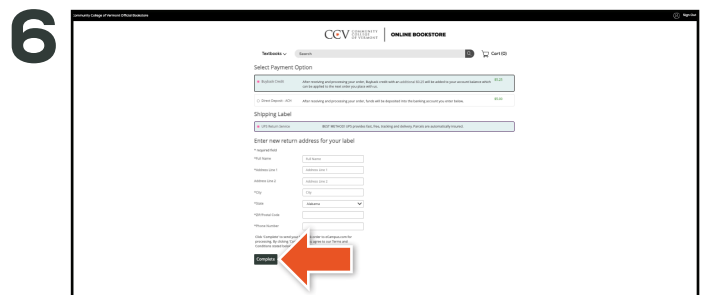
6

Community College of Vermont Official Bookstore

Sign Out

CCV COMMUNITY COLLEGE OF VERMONT | ONLINE BOOKSTORE

Textbooks

Search

Cart (0)

Select Payment Option

Buyback Credit — After receiving and processing your order, Buyback credit will be added to your account balance which can be applied to the next order you place with us. — $0.25

Direct Deposit - ACH — After receiving and processing your order, funds will be deposited into the banking account you enter below. — $0.00

Shipping Label

UPS Return Service — BEST METHOD! UPS provides fast, free, tracking and delivery. Parcels are automatically insured.

Enter new return address for your label

* required field

*First Name — First Name

*Address Line 1 — Address Line 1

Address Line 2 — Address Line 2

*City — City

*State — Alabama

*ZIP/Postal Code

*Phone Number

Click 'Complete' to send your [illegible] order to eCampus.com for processing. By clicking 'Co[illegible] agree to our Terms and Conditions stated here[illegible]

Complete